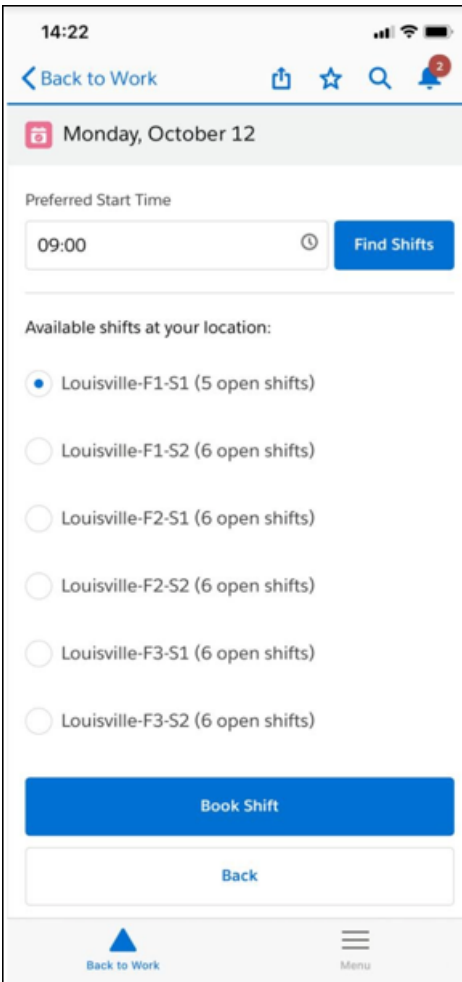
14:22

Back to Work

2

Monday, October 12

Preferred Start Time

09:00

Find Shifts

Available shifts at your location:

Louisville-F1-S1 (5 open shifts)

Louisville-F1-S2 (6 open shifts)

Louisville-F2-S1 (6 open shifts)

Louisville-F2-S2 (6 open shifts)

Louisville-F3-S1 (6 open shifts)

Louisville-F3-S2 (6 open shifts)

Book Shift

Back

Back to Work

Menu